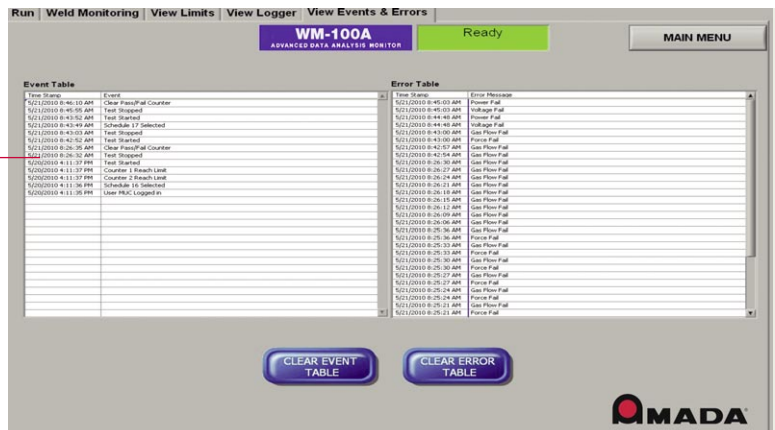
Run | Weld Monitoring | View Limits | View Logger | View Events & Errors

WM-100A
ADVANCED DATA ANALYSIS MONITOR

Ready

MAIN MENU

Event Table

| Time Stamp | Event |
|---|---|
| 5/21/2010 8:46:10 AM | Clear Pass/Fail Counter |
| 5/21/2010 8:45:55 AM | Test Stopped |
| 5/21/2010 8:43:52 AM | Test Started |
| 5/21/2010 8:43:49 AM | Schedule 17 Selected |
| 5/21/2010 8:43:03 AM | Test Stopped |
| 5/21/2010 8:42:52 AM | Test Started |
| 5/21/2010 8:26:35 AM | Clear Pass/Fail Counter |
| 5/21/2010 8:26:32 AM | Test Stopped |
| 5/20/2010 4:11:37 PM | Test Started |
| 5/20/2010 4:11:37 PM | Counter 1 Reach Limit |
| 5/20/2010 4:11:37 PM | Counter 2 Reach Limit |
| 5/20/2010 4:11:36 PM | Schedule 16 Selected |
| 5/20/2010 4:11:35 PM | User MUC Logged in |

Error Table

| Time Stamp | Error Message |
|---|---|
| 5/21/2010 8:45:03 AM | Power Fail |
| 5/21/2010 8:45:03 AM | Voltage Fail |
| 5/21/2010 8:44:48 AM | Power Fail |
| 5/21/2010 8:44:48 AM | Voltage Fail |
| 5/21/2010 8:43:00 AM | Gas Flow Fail |
| 5/21/2010 8:43:00 AM | Force Fail |
| 5/21/2010 8:42:57 AM | Gas Flow Fail |
| 5/21/2010 8:42:54 AM | Gas Flow Fail |
| 5/21/2010 8:26:30 AM | Gas Flow Fail |
| 5/21/2010 8:26:27 AM | Gas Flow Fail |
| 5/21/2010 8:26:24 AM | Gas Flow Fail |
| 5/21/2010 8:26:21 AM | Gas Flow Fail |
| 5/21/2010 8:26:18 AM | Gas Flow Fail |
| 5/21/2010 8:26:15 AM | Gas Flow Fail |
| 5/21/2010 8:26:12 AM | Gas Flow Fail |
| 5/21/2010 8:26:09 AM | Gas Flow Fail |
| 5/21/2010 8:26:06 AM | Gas Flow Fail |
| 5/21/2010 8:25:36 AM | Gas Flow Fail |
| 5/21/2010 8:25:36 AM | Force Fail |
| 5/21/2010 8:25:33 AM | Gas Flow Fail |
| 5/21/2010 8:25:33 AM | Force Fail |
| 5/21/2010 8:25:30 AM | Gas Flow Fail |
| 5/21/2010 8:25:30 AM | Force Fail |
| 5/21/2010 8:25:27 AM | Gas Flow Fail |
| 5/21/2010 8:25:27 AM | Force Fail |
| 5/21/2010 8:25:24 AM | Gas Flow Fail |
| 5/21/2010 8:25:24 AM | Force Fail |
| 5/21/2010 8:25:21 AM | Gas Flow Fail |
| 5/21/2010 8:25:21 AM | Force Fail |

CLEAR EVENT TABLE

CLEAR ERROR TABLE

AMADA